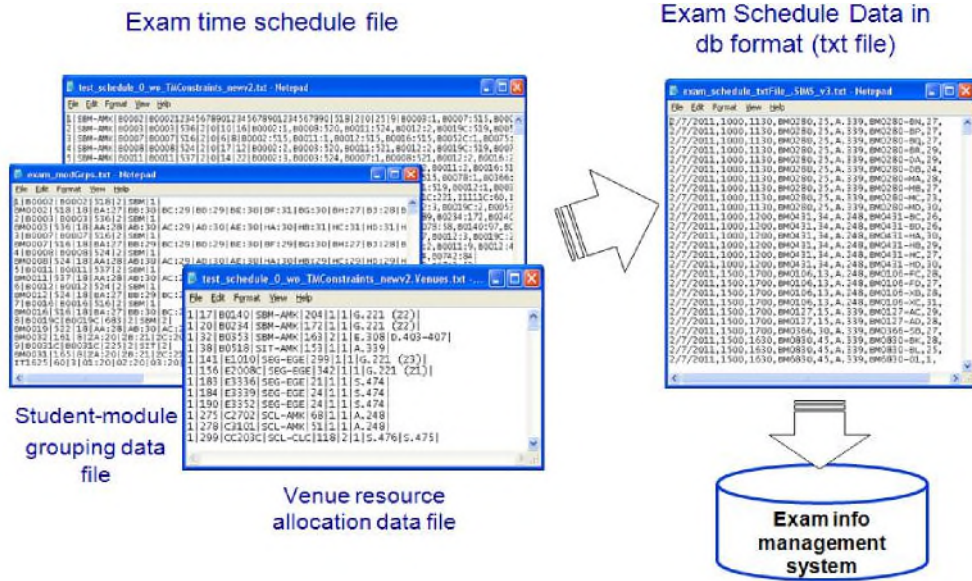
Exam time schedule file

Exam Schedule Data in db format (txt file)

test_schedule_0_wo_TMConstraints_newv2.txt - Notepad

File Edit Format View Help

exam_modGrps.txt - Notepad

File Edit Format View Help

test_schedule_0_wo_TMConstraints_newv2.Venues.txt - ...

File Edit Format View Help

1|17|B0140|SBM-AMK|204|1|1|G.221 (Z2)|
1|20|B0234|SBM-AMK|172|1|1|G.221 (Z2)|
1|32|B0353|SBM-AMK|163|2|1|E.308|D.403-407|
1|38|B0518|SIT-AMK|153|1|1|A.339|
1|141|E1010|SEG-EGE|299|1|1|G.221 (Z3)|
1|156|E2008C|SEG-EGE|342|1|1|G.221 (Z1)|
1|183|E3336|SEG-EGE|21|1|1|S.474|
1|184|E3339|SEG-EGE|24|1|1|S.474|
1|190|E3352|SEG-EGE|24|1|1|S.474|
1|275|C2702|SCL-AMK|68|1|1|A.248|
1|278|C3101|SCL-AMK|51|1|1|A.248|
1|299|CC203C|SCL-CLC|118|2|1|S.476|S.475|

exam_schedule_txtFile_SIMS_v3.txt - Notepad

File Edit Format View Help

2/7/2011,1000,1130,BM0280,25,A.339,BM0280-BN,27,
2/7/2011,1000,1130,BM0280,25,A.339,BM0280-BP,27,
2/7/2011,1000,1130,BM0280,25,A.339,BM0280-BQ,27,
2/7/2011,1000,1130,BM0280,25,A.339,BM0280-BR,29,
2/7/2011,1000,1130,BM0280,25,A.339,BM0280-DA,29,
2/7/2011,1000,1130,BM0280,25,A.339,BM0280-DB,24,
2/7/2011,1000,1130,BM0280,25,A.339,BM0280-MA,28,
2/7/2011,1000,1130,BM0280,25,A.339,BM0280-MB,27,
2/7/2011,1000,1130,BM0280,25,A.339,BM0280-MC,23,
2/7/2011,1000,1130,BM0280,25,A.339,BM0280-MD,30,
2/7/2011,1000,1200,BM0431,34,A.248,BM0431-BC,26,
2/7/2011,1000,1200,BM0431,34,A.248,BM0431-BD,26,
2/7/2011,1000,1200,BM0431,34,A.248,BM0431-BE,27,
2/7/2011,1000,1200,BM0431,34,A.248,BM0431-HA,30,
2/7/2011,1000,1200,BM0431,34,A.248,BM0431-HB,29,
2/7/2011,1000,1200,BM0431,34,A.248,BM0431-MC,27,
2/7/2011,1000,1200,BM0431,34,A.248,BM0431-MD,30,
2/7/2011,1500,1700,BM0106,13,A.248,BM0106-FC,28,
2/7/2011,1500,1700,BM0106,13,A.248,BM0106-FD,27,
2/7/2011,1500,1700,BM0106,13,A.248,BM0106-XB,28,
2/7/2011,1500,1700,BM0106,13,A.248,BM0106-XC,31,
2/7/2011,1500,1700,BM0127,15,A.248,BM0127-AC,29,
2/7/2011,1500,1700,BM0127,15,A.248,BM0127-AD,28,
2/7/2011,1500,1700,BM0366,30,A.339,BM0366-SB,27,
2/7/2011,1500,1630,BM0830,45,A.339,BM0830-BK,28,
2/7/2011,1500,1630,BM0830,45,A.339,BM0830-BL,25,
2/7/2011,1500,1630,BM0830,45,A.339,BM0830-DL,1,

Student-module grouping data file

Venue resource allocation data file

Exam info management system